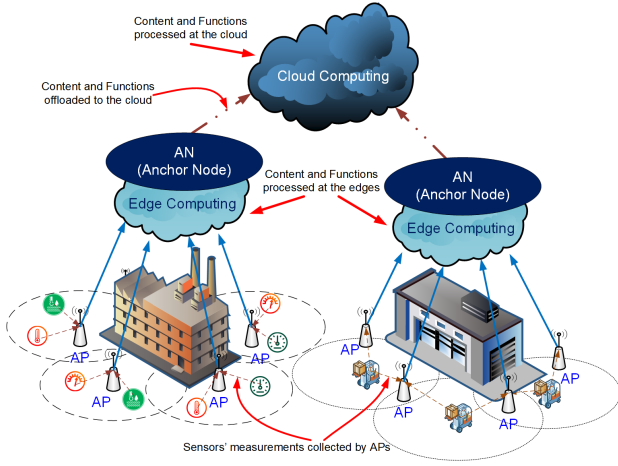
Content and Functions processed at the cloud

Cloud Computing

Content and Functions offloaded to the cloud

AN (Anchor Node)

Edge Computing

Content and Functions processed at the edges

AN (Anchor Node)

Edge Computing

AP

AP

AP

AP

AP

AP

AP

AP

AP

Sensors' measurements collected by APs